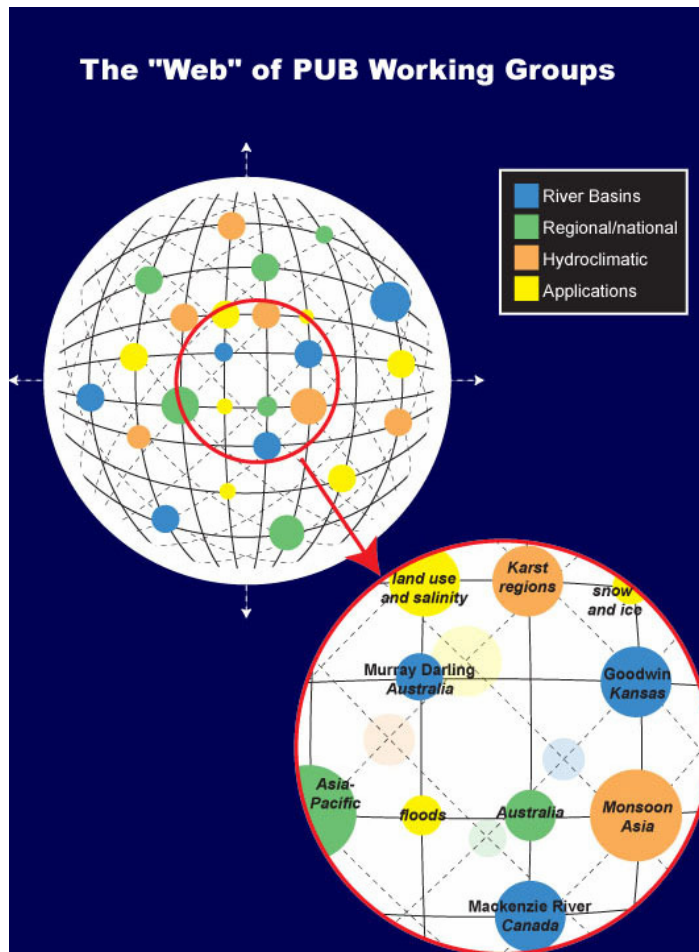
The "Web" of PUB Working Groups

River Basins
Regional/national
Hydroclimatic
Applications

land use and salinity
Karst regions
snow and ice
Murray Darling Australia
Goodwin Kansas
Asia-Pacific
floods
Australia
Monsoon Asia
Mackenzie River Canada